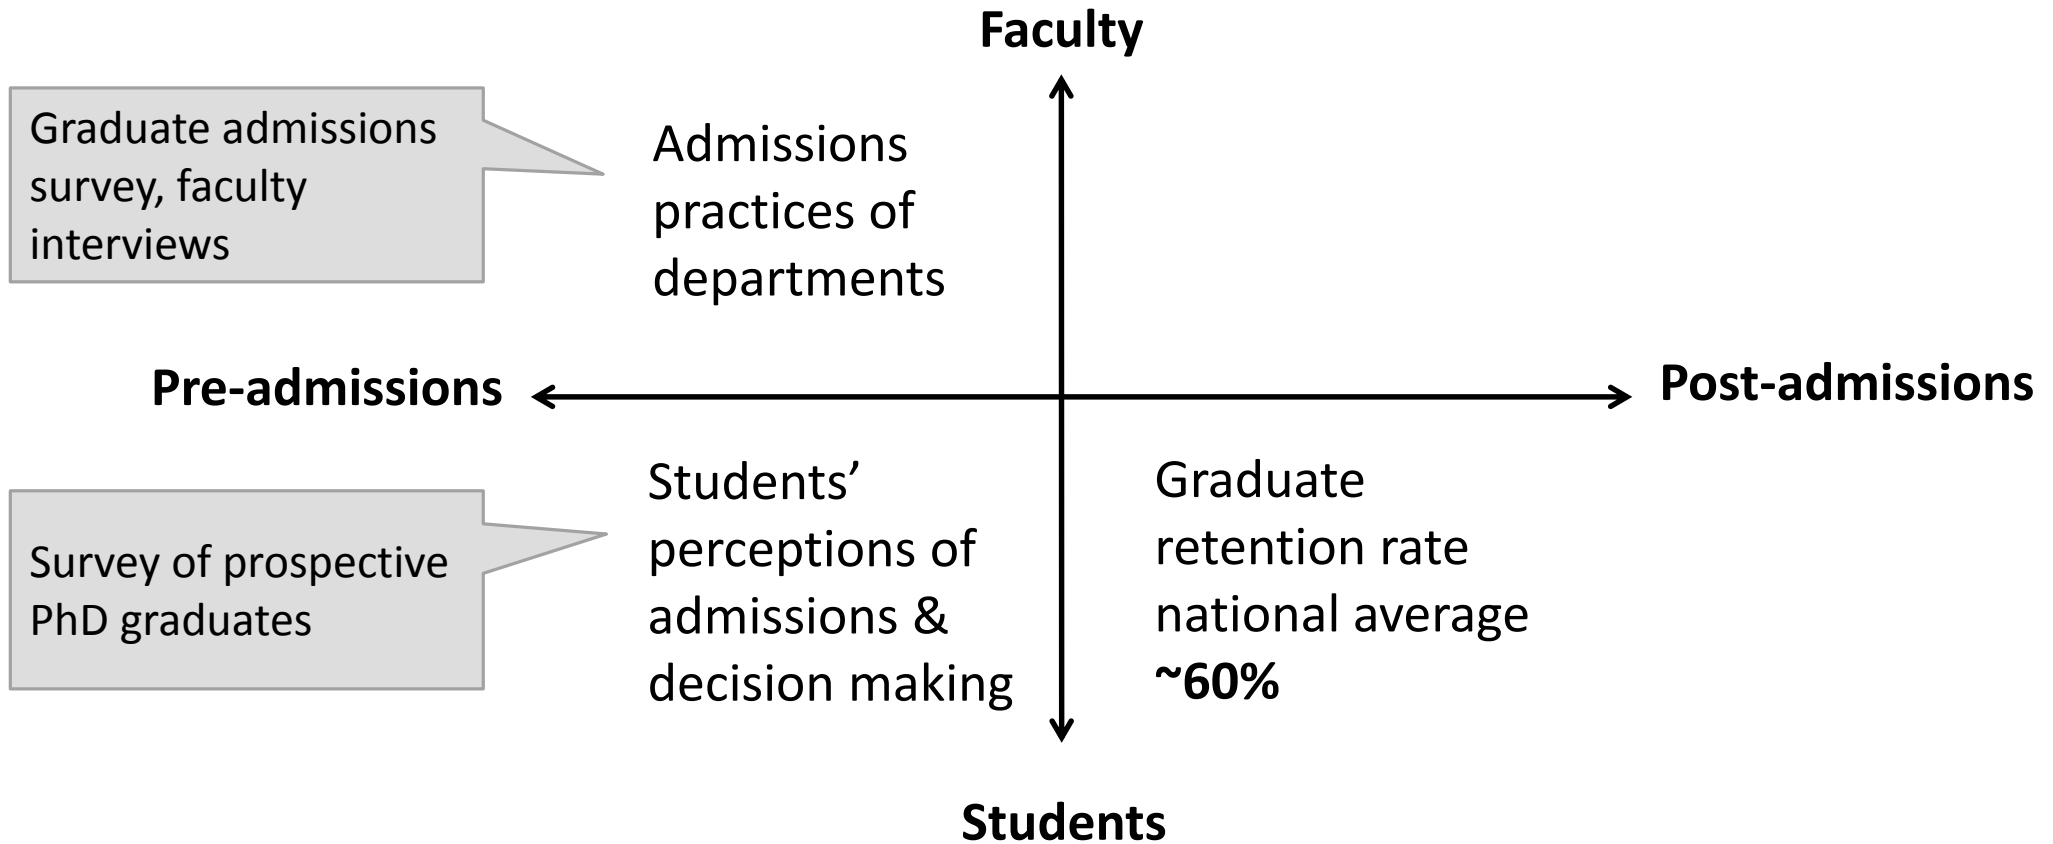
Faculty

Graduate admissions survey, faculty interviews

Admissions practices of departments

Pre-admissions

Post-admissions

Survey of prospective PhD graduates

Students' perceptions of admissions & decision making

Graduate retention rate national average **~60%**

Students